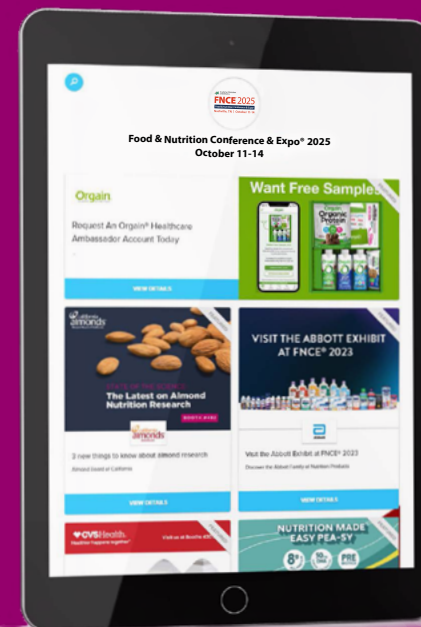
FNCE 2025

Food & Nutrition Conference & Expo® 2025
October 11-14

Orgain

Request An Orgain® Healthcare Ambassador Account Today

VIEW DETAILS

Want Free Samples

Orgain Organic Protein

almonds

STATE OF THE SCIENCE
The Latest on Almond Nutrition Research

BOOTH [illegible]

almonds

2 new things to know about almond research

Almond Board of California

VIEW DETAILS

VISIT THE ABBOTT EXHIBIT AT FNCE® 2023

Visit the Abbott Exhibit at FNCE® 2023

Discover the Abbott Family of Nutrition Products

VIEW DETAILS

CVS Health

Visit us at Booth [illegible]

NUTRITION MADE EASY PEA-SY

8g

PRE